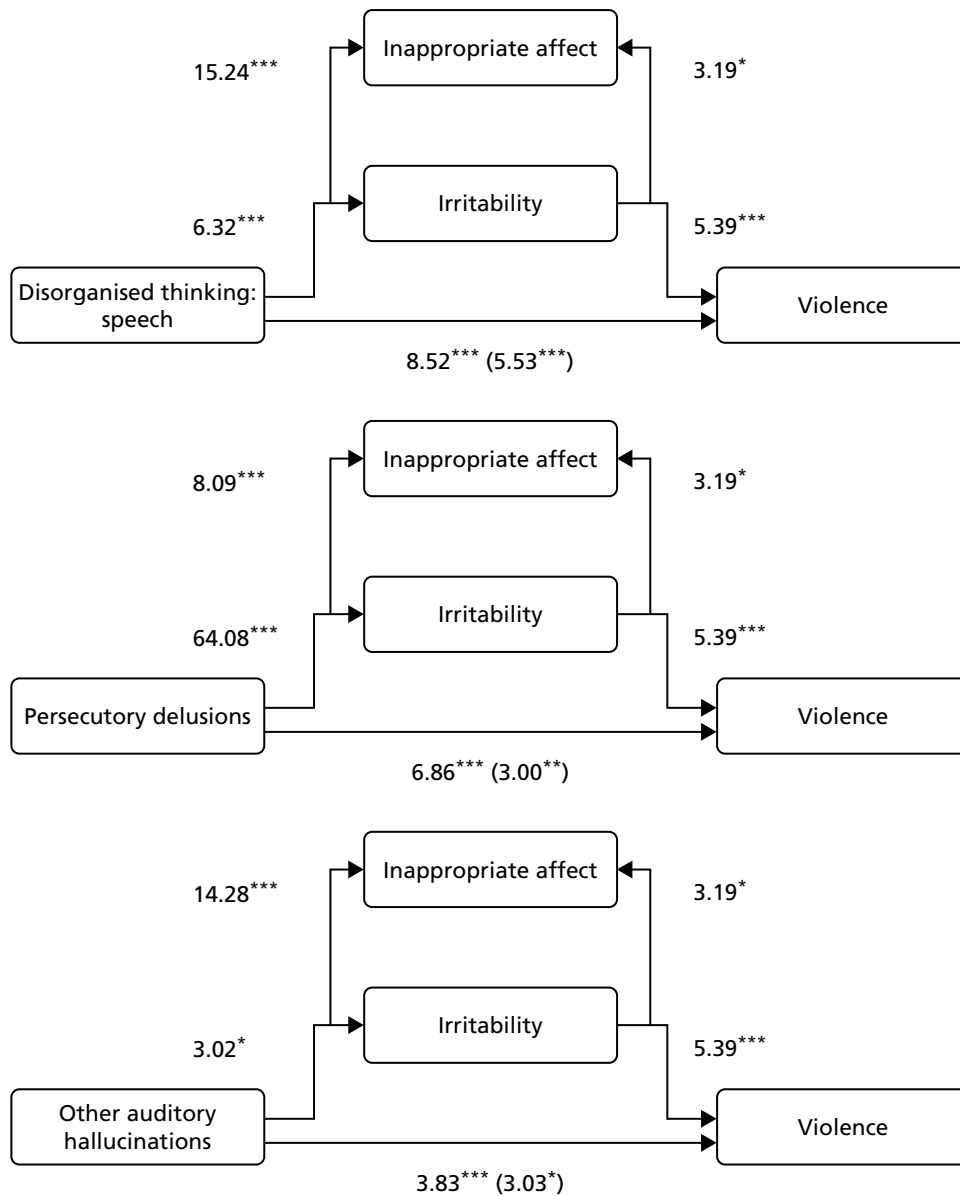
15.24$^{***}$

Inappropriate affect

3.19$^{*}$

6.32$^{***}$

Irritability

5.39$^{***}$

Disorganised thinking: speech

Violence

8.52$^{***}$ (5.53$^{***}$)

8.09$^{***}$

Inappropriate affect

3.19$^{*}$

64.08$^{***}$

Irritability

5.39$^{***}$

Persecutory delusions

Violence

6.86$^{***}$ (3.00$^{**}$)

14.28$^{***}$

Inappropriate affect

3.19$^{*}$

3.02$^{*}$

Irritability

5.39$^{***}$

Other auditory hallucinations

Violence

3.83$^{***}$ (3.03$^{*}$)